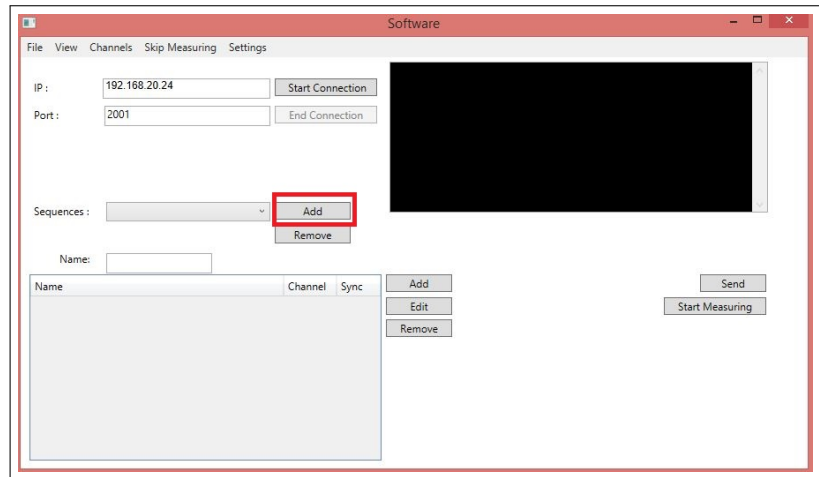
Software

File View Channels Skip Measuring Settings

IP : 192.168.20.24 Start Connection

Port : 2001 End Connection

Sequences : Add

Remove

Name:

| Name | Channel | Sync |
|---|---|---|

Add

Edit

Remove

Send

Start Measuring